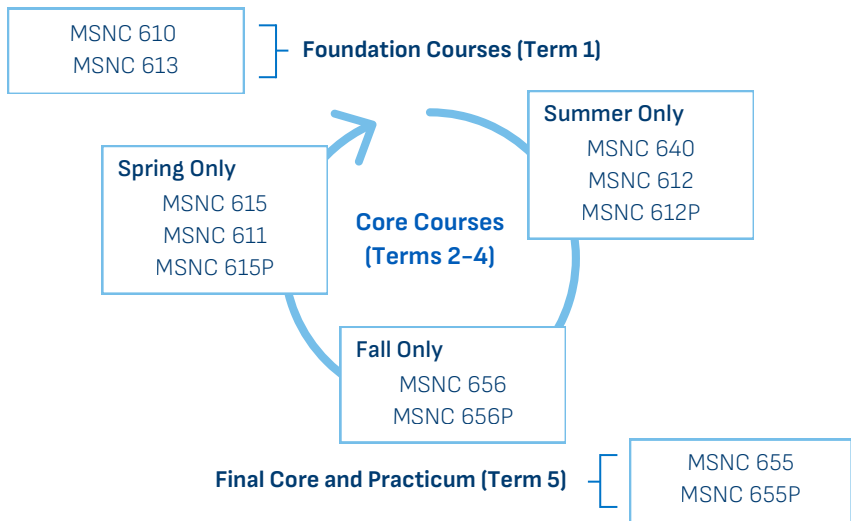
MSNC 610
MSNC 613

Foundation Courses (Term 1)

Summer Only
MSNC 640
MSNC 612
MSNC 612P

Spring Only
MSNC 615
MSNC 611
MSNC 615P

Core Courses
(Terms 2-4)

Fall Only
MSNC 656
MSNC 656P

Final Core and Practicum (Term 5)

MSNC 655
MSNC 655P